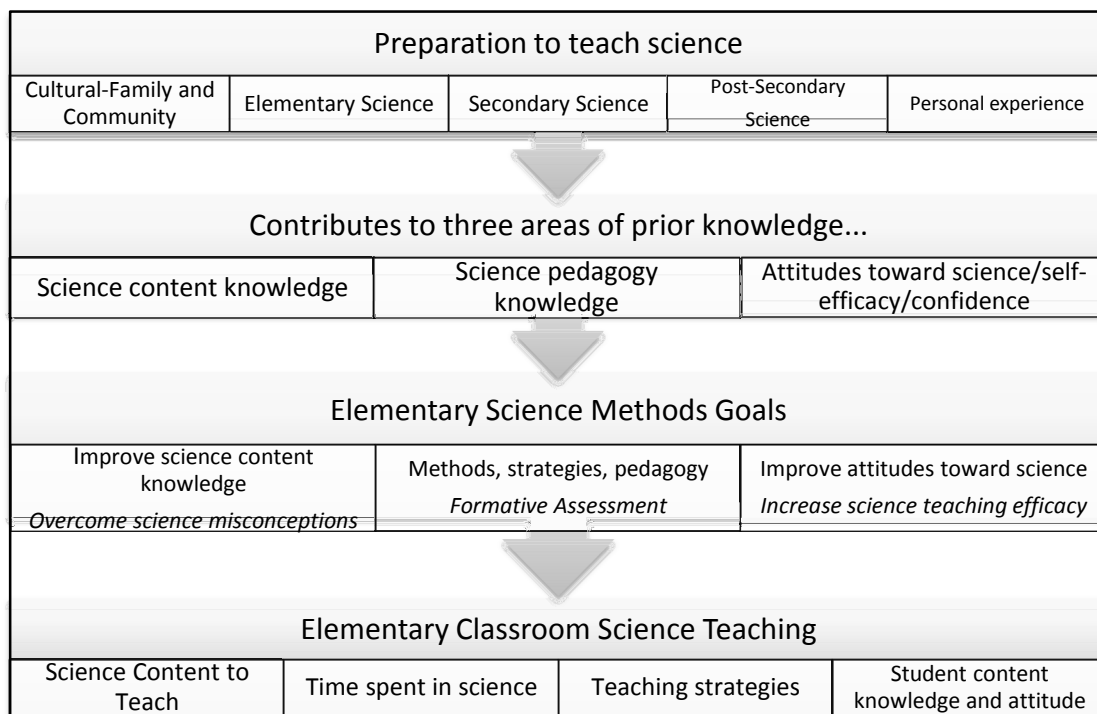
Preparation to teach science

| Cultural-Family and Community | Elementary Science | Secondary Science | Post-Secondary Science | Personal experience |
|---|---|---|---|---|

Contributes to three areas of prior knowledge...

| Science content knowledge | Science pedagogy knowledge | Attitudes toward science/self-efficacy/confidence |
|---|---|---|

Elementary Science Methods Goals

| Improve science content knowledge *Overcome science misconceptions* | Methods, strategies, pedagogy *Formative Assessment* | Improve attitudes toward science *Increase science teaching efficacy* |
|---|---|---|

Elementary Classroom Science Teaching

| Science Content to Teach | Time spent in science | Teaching strategies | Student content knowledge and attitude |
|---|---|---|---|